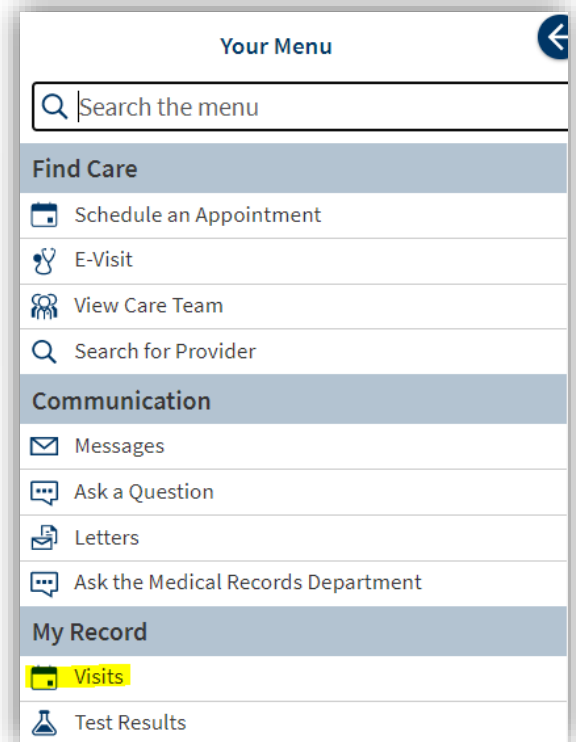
Your Menu

Search the menu

Find Care

Schedule an Appointment

E-Visit

View Care Team

Search for Provider

Communication

Messages

Ask a Question

Letters

Ask the Medical Records Department

My Record

Visits

Test Results